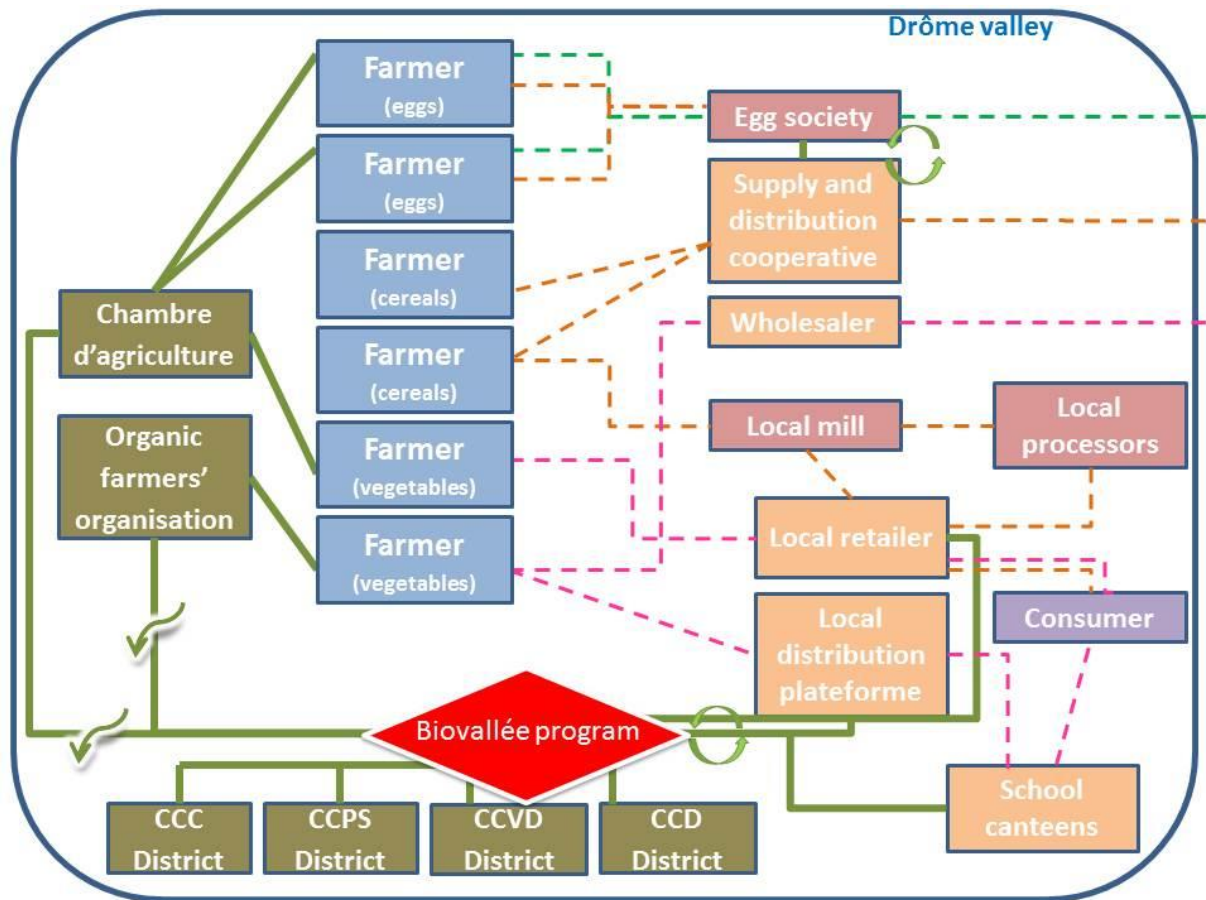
Drôme valley

Farmer (eggs)

Farmer (eggs)

Farmer (cereals)

Farmer (cereals)

Farmer (vegetables)

Farmer (vegetables)

Egg society

Supply and distribution cooperative

Wholesaler

Local mill

Local processors

Local retailer

Consumer

Local distribution plateforme

Chambre d'agriculture

Organic farmers' organisation

Biovallée program

School canteens

CCC District

CCPS District

CCVD District

CCD District